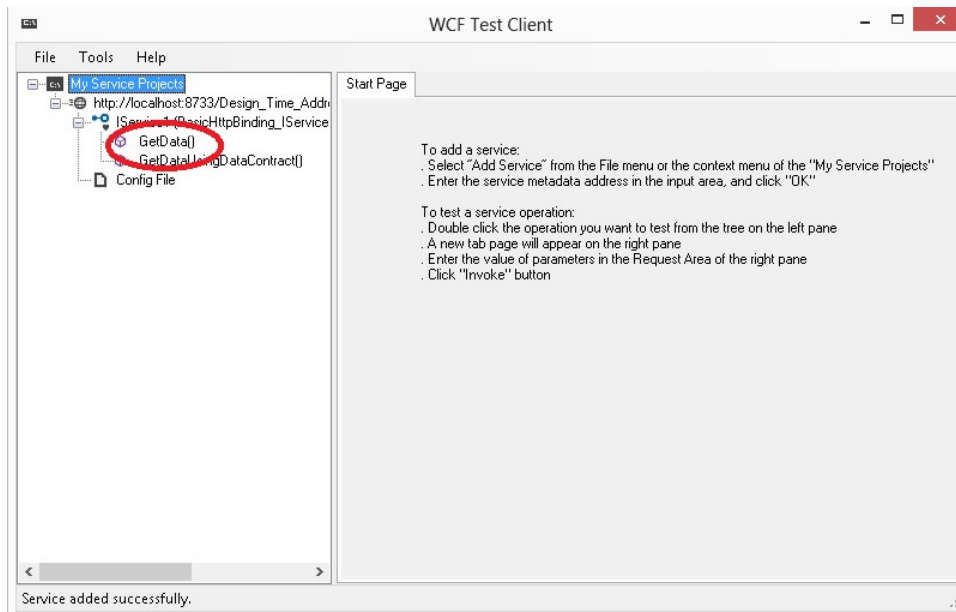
WCF Test Client

File Tools Help

My Service Projects
http://localhost:8733/Design_Time_Addr
IService1 (BasicHttpBinding_IService
GetData()
GetDataUsingDataContract()
Config File

Start Page

To add a service:
. Select "Add Service" from the File menu or the context menu of the "My Service Projects"
. Enter the service metadata address in the input area, and click "OK"

To test a service operation:
. Double click the operation you want to test from the tree on the left pane
. A new tab page will appear on the right pane
. Enter the value of parameters in the Request Area of the right pane
. Click "Invoke" button

Service added successfully.